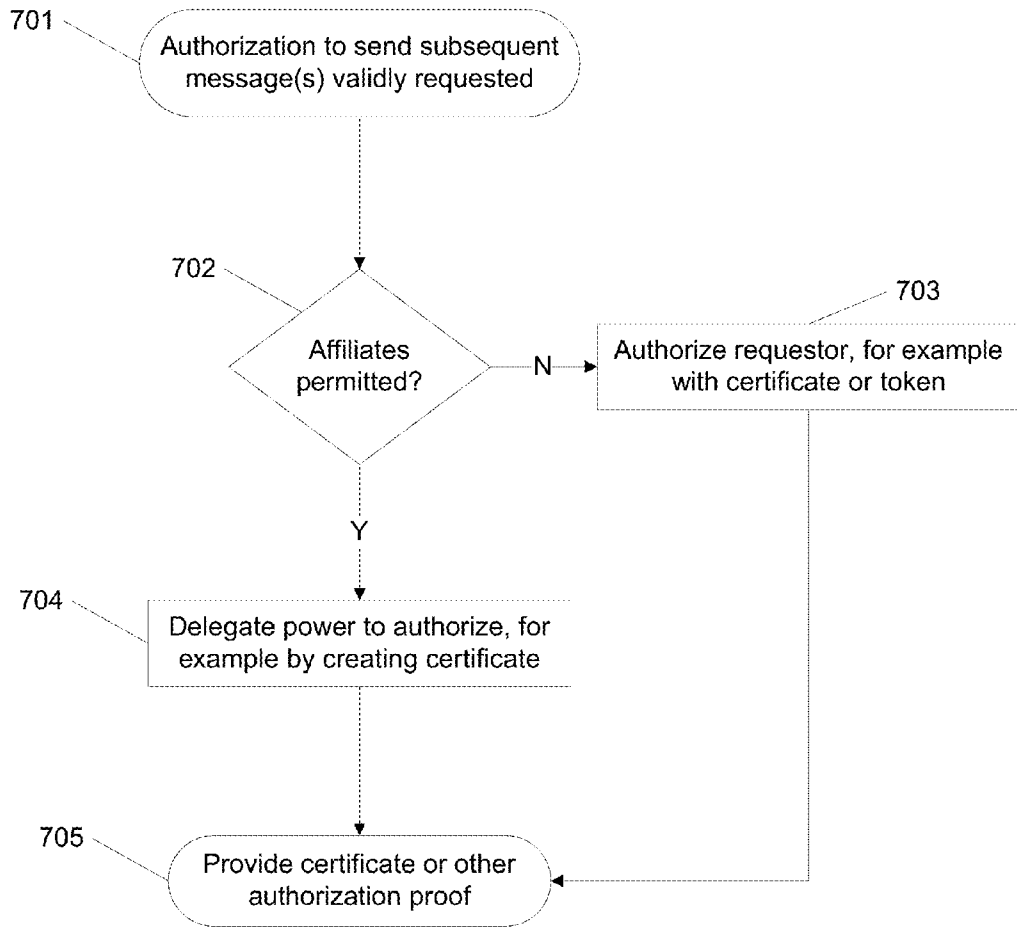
701

Authorization to send subsequent message(s) validly requested

702

Affiliates permitted?

N

703

Authorize requestor, for example with certificate or token

Y

704

Delegate power to authorize, for example by creating certificate

705

Provide certificate or other authorization proof